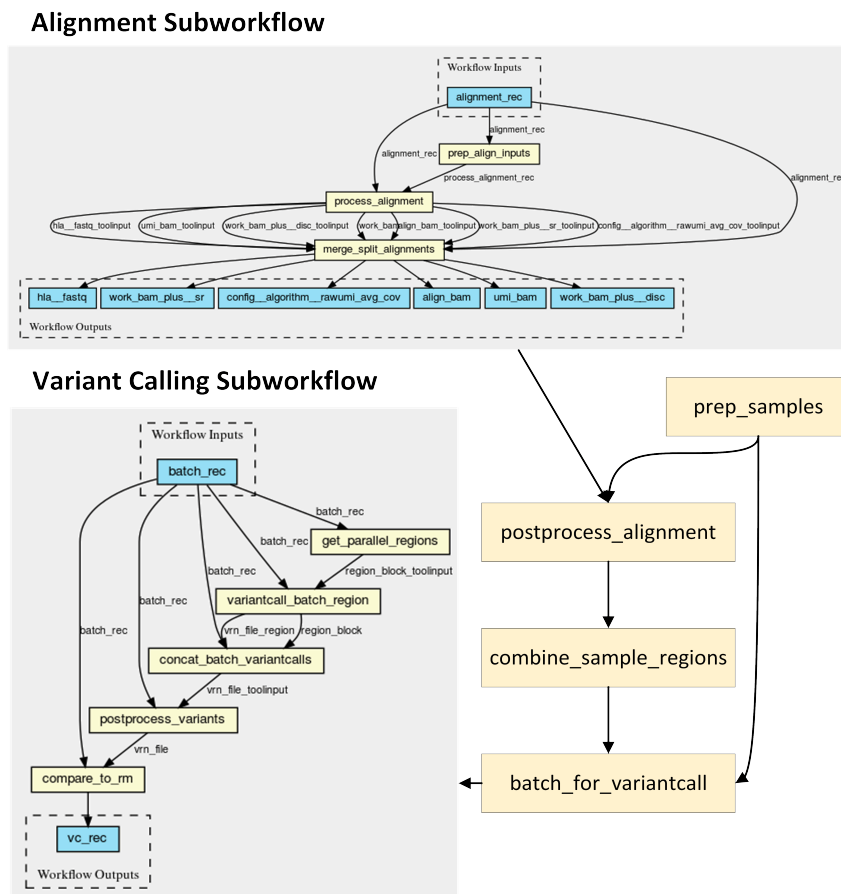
Alignment Subworkflow

Workflow Inputs

alignment_rec

alignment_rec

alignment_rec

prep_align_inputs

alignment_rec

process_alignment_rec

process_alignment

hla__fastq_toolinput

umi_bam_toolinput

work_bam_plus__disc_toolinput

work_bam

align_bam_toolinput

work_bam_plus__sr_toolinput

config__algorithm__rawumi_avg_cov_toolinput

merge_split_alignments

hla__fastq

work_bam_plus__sr

config__algorithm__rawumi_avg_cov

align_bam

umi_bam

work_bam_plus__disc

Workflow Outputs

Variant Calling Subworkflow

Workflow Inputs

batch_rec

batch_rec

batch_rec

get_parallel_regions

batch_rec

region_block_toolinput

batch_rec

variantcall_batch_region

batch_rec

vrn_file_region

region_block

concat_batch_variantcalls

vrn_file_toolinput

postprocess_variants

vrn_file

compare_to_rm

vc_rec

Workflow Outputs

prep_samples

postprocess_alignment

combine_sample_regions

batch_for_variantcall